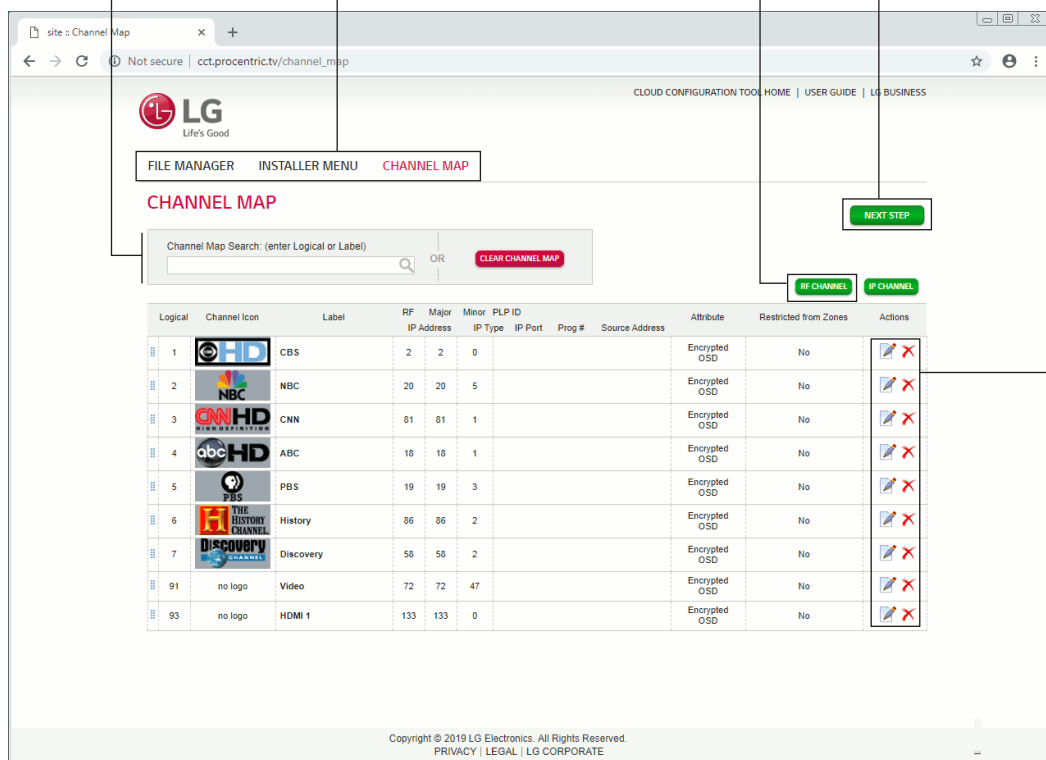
site :: Channel Map × +

Not secure | cct.procentric.tv/channel_map

CLOUD CONFIGURATION TOOL HOME | USER GUIDE | LG BUSINESS

LG
Life's Good

FILE MANAGER INSTALLER MENU CHANNEL MAP

CHANNEL MAP

NEXT STEP

Channel Map Search: (enter Logical or Label)

OR

CLEAR CHANNEL MAP

RF CHANNEL IP CHANNEL

| Logical | Channel Icon | Label | RF / IP Address | Major | Minor / IP Type | PLP ID / IP Port | Prog # | Source Address | Attribute | Restricted from Zones | Actions |
|---|---|---|---|---|---|---|---|---|---|---|---|
| 1 | CBS HD | CBS | 2 | 2 | 0 | | | | Encrypted OSD | No | |
| 2 | NBC | NBC | 20 | 20 | 5 | | | | Encrypted OSD | No | |
| 3 | CNN HD HIGH DEFINITION | CNN | 81 | 81 | 1 | | | | Encrypted OSD | No | |
| 4 | abc HD | ABC | 18 | 18 | 1 | | | | Encrypted OSD | No | |
| 5 | PBS | PBS | 19 | 19 | 3 | | | | Encrypted OSD | No | |
| 6 | H THE HISTORY CHANNEL | History | 86 | 86 | 2 | | | | Encrypted OSD | No | |
| 7 | Discovery CHANNEL | Discovery | 58 | 58 | 2 | | | | Encrypted OSD | No | |
| 91 | no logo | Video | 72 | 72 | 47 | | | | Encrypted OSD | No | |
| 93 | no logo | HDMI 1 | 133 | 133 | 0 | | | | Encrypted OSD | No | |

Copyright © 2019 LG Electronics. All Rights Reserved.
PRIVACY | LEGAL | LG CORPORATE